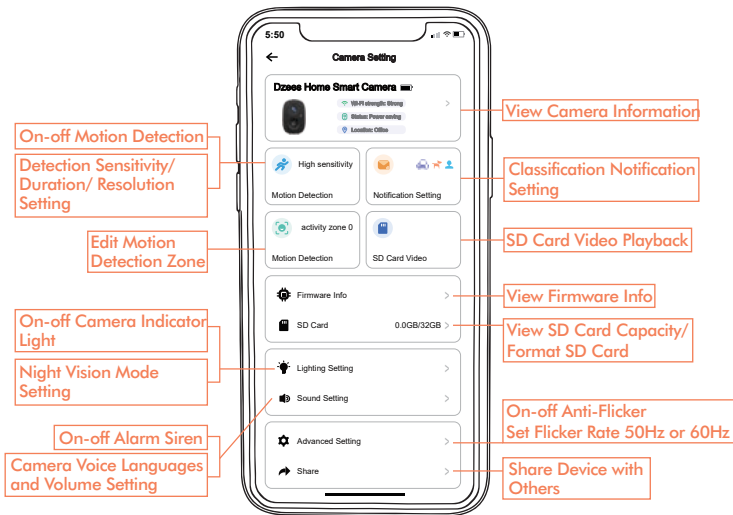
5:50

Camera Setting

Dzees Home Smart Camera

Wi-Fi strength: Strong

Status: Power saving

Location: Office

View Camera Information

On-off Motion Detection

Detection Sensitivity/ Duration/ Resolution Setting

High sensitivity

Motion Detection

Notification Setting

Classification Notification Setting

Edit Motion Detection Zone

activity zone 0

Motion Detection

SD Card Video

SD Card Video Playback

Firmware Info

View Firmware Info

SD Card

0.0GB/32GB

View SD Card Capacity/ Format SD Card

On-off Camera Indicator Light

Night Vision Mode Setting

Lighting Setting

Sound Setting

On-off Alarm Siren

On-off Anti-Flicker
Set Flicker Rate 50Hz or 60Hz

Advanced Setting

Camera Voice Languages and Volume Setting

Share

Share Device with Others